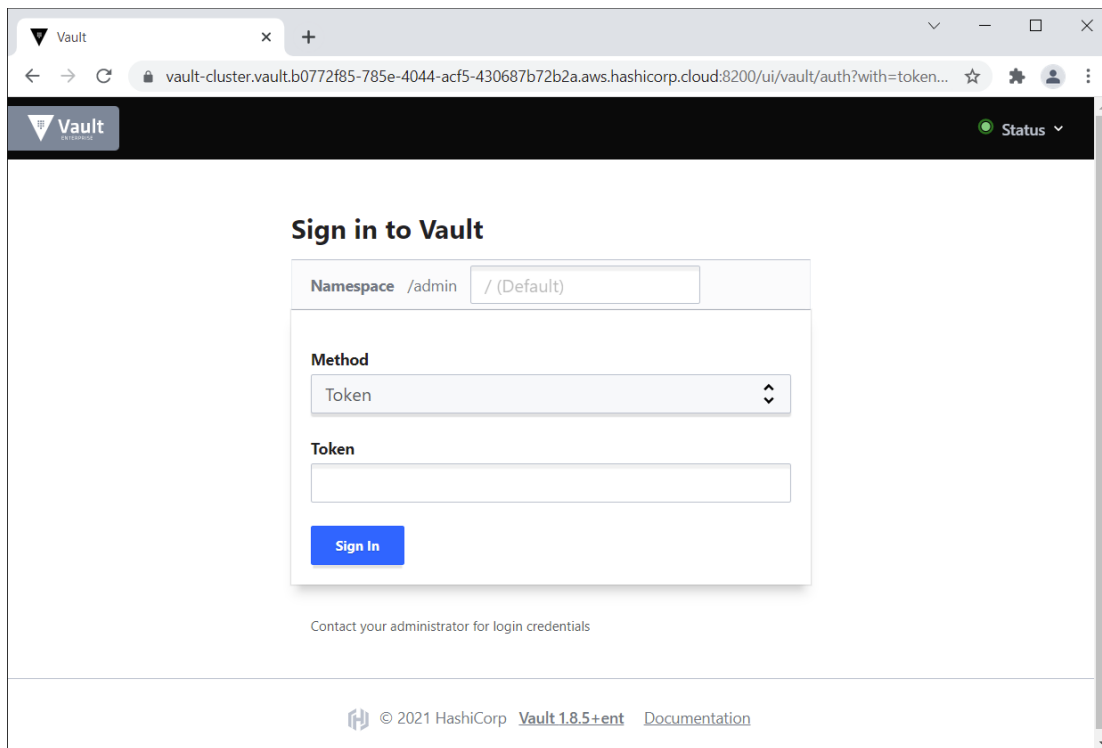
Vault

vault-cluster.vault.b0772f85-785e-4044-acf5-430687b72b2a.aws.hashicorp.cloud:8200/ui/vault/auth?with=token...

Vault
ENTERPRISE

Status

Sign in to Vault

Namespace /admin / (Default)

Method

Token

Token

Sign In

Contact your administrator for login credentials

© 2021 HashiCorp Vault 1.8.5+ent Documentation